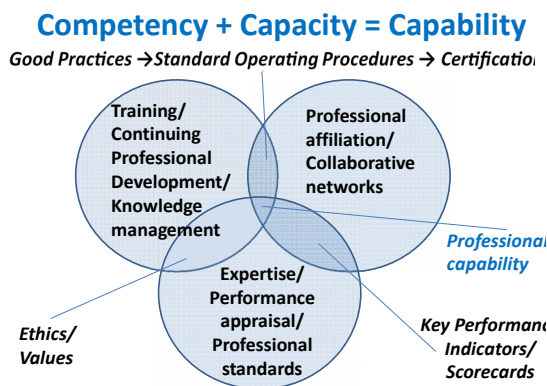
Competency + Capacity = Capability

Good Practices → Standard Operating Procedures → Certificatio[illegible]

Training/ Continuing Professional Development/ Knowledge management

Professional affiliation/ Collaborative networks

Expertise/ Performance appraisal/ Professional standards

Professiona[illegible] capability

Ethics/ Values

Key Performan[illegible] Indicators/ Scorecards